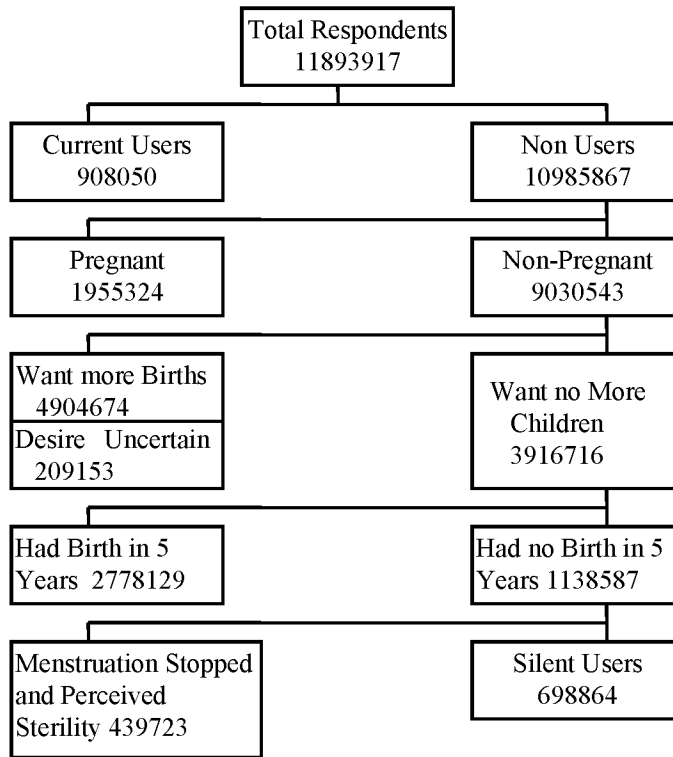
Total Respondents
11893917

Current Users
908050

Non Users
10985867

Pregnant
1955324

Non-Pregnant
9030543

Want more Births
4904674

Desire Uncertain
209153

Want no More Children
3916716

Had Birth in 5 Years 2778129

Had no Birth in 5 Years 1138587

Menstruation Stopped and Perceived Sterility 439723

Silent Users
698864